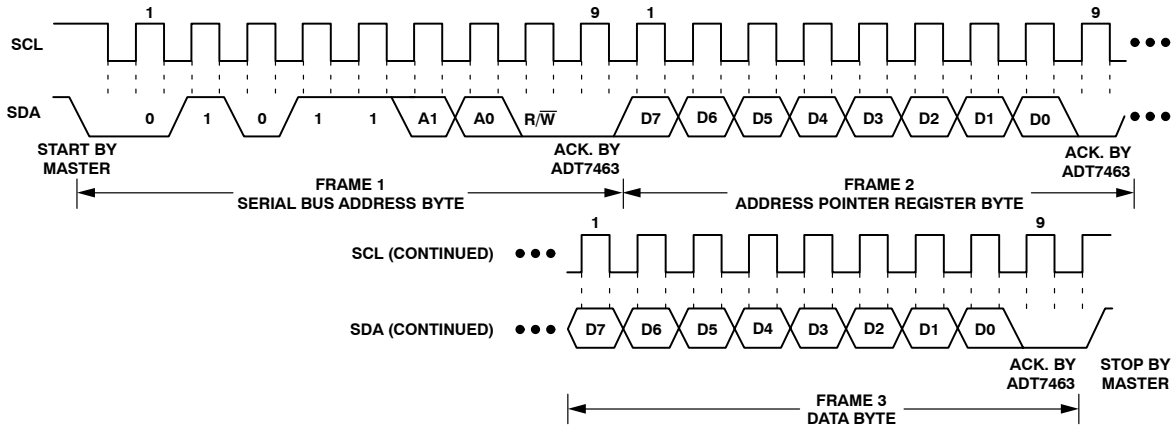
1

9

1

9

SCL

SDA

0

1

0

1

1

A1

A0

R/$\overline{W}$

D7

D6

D5

D4

D3

D2

D1

D0

START BY MASTER

ACK. BY ADT7463

ACK. BY ADT7463

FRAME 1
SERIAL BUS ADDRESS BYTE

FRAME 2
ADDRESS POINTER REGISTER BYTE

1

9

SCL (CONTINUED)

SDA (CONTINUED)

D7

D6

D5

D4

D3

D2

D1

D0

ACK. BY ADT7463

STOP BY MASTER

FRAME 3
DATA BYTE